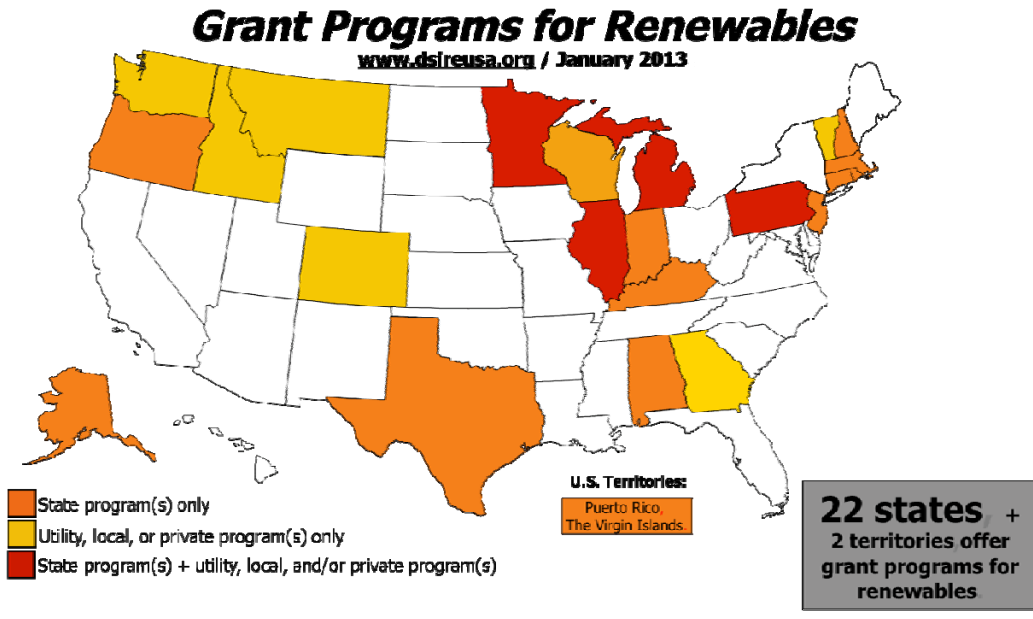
Grant Programs for Renewables
www.dsireusa.org / January 2013

U.S. Territories:
Puerto Rico,
The Virgin Islands

State program(s) only
Utility, local, or private program(s) only
State program(s) + utility, local, and/or private program(s)

22 states + 2 territories offer grant programs for renewables